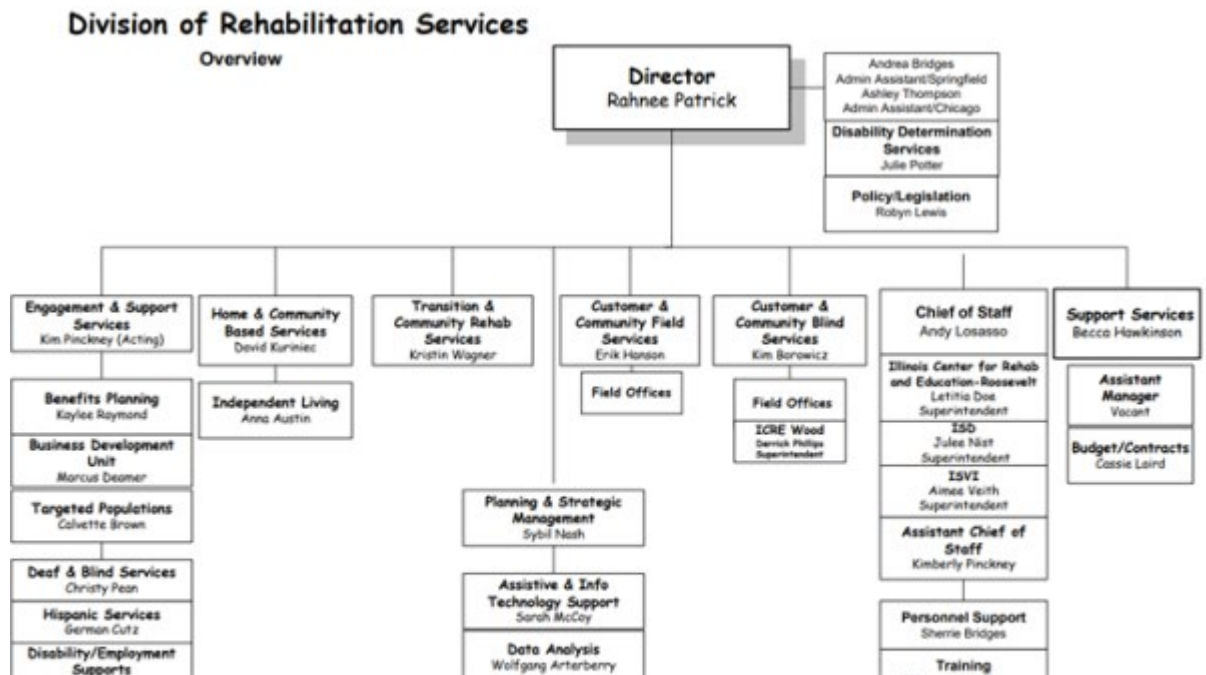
Division of Rehabilitation Services

Overview

Director
Rahnee Patrick

Andrea Bridges
Admin Assistant/Springfield
Ashley Thompson
Admin Assistant/Chicago

Disability Determination Services
Julie Potter

Policy/Legislation
Robyn Lewis

Engagement & Support Services
Kim Pinckney (Acting)

Benefits Planning
Kaylee Raymond

Business Development Unit
Marcus Deamer

Targeted Populations
Calvette Brown

Deaf & Blind Services
Christy Pean

Hispanic Services
German Cutz

Disability/Employment Supports

Home & Community Based Services
David Kuriniec

Independent Living
Anna Austin

Transition & Community Rehab Services
Kristin Wagner

Customer & Community Field Services
Erik Hanson

Field Offices

Planning & Strategic Management
Sybil Nash

Assistive & Info Technology Support
Sarah McCoy

Data Analysis
Wolfgang Arterberry

Customer & Community Blind Services
Kim Borowicz

Field Offices

ICRE Wood
Derrick Phillips
Superintendent

Chief of Staff
Andy Losasso

Illinois Center for Rehab and Education-Roosevelt
Letitia Doe
Superintendent

ISD
Julee Nist
Superintendent

ISVI
Aimee Veith
Superintendent

Assistant Chief of Staff
Kimberly Pinckney

Personnel Support
Sherrie Bridges

Training

Support Services
Becca Hawkinson

Assistant Manager
Vacant

Budget/Contracts
Cassie Laird